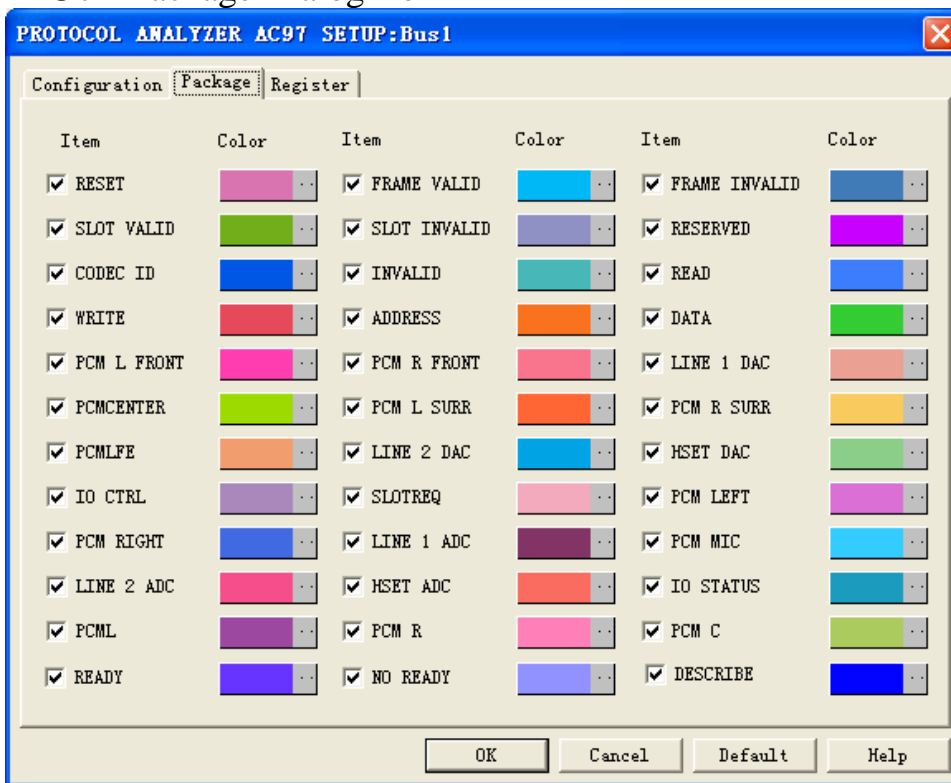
PROTOCOL ANALYZER AC97 SETUP:Bus1

Configuration | Package | Register

| Item | Color | Item | Color | Item | Color |
|---|---|---|---|---|---|
| RESET | .. | FRAME VALID | .. | FRAME INVALID | .. |
| SLOT VALID | .. | SLOT INVALID | .. | RESERVED | .. |
| CODEC ID | .. | INVALID | .. | READ | .. |
| WRITE | .. | ADDRESS | .. | DATA | .. |
| PCM L FRONT | .. | PCM R FRONT | .. | LINE 1 DAC | .. |
| PCMCENTER | .. | PCM L SURR | .. | PCM R SURR | .. |
| PCMLFE | .. | LINE 2 DAC | .. | HSET DAC | .. |
| IO CTRL | .. | SLOTREQ | .. | PCM LEFT | .. |
| PCM RIGHT | .. | LINE 1 ADC | .. | PCM MIC | .. |
| LINE 2 ADC | .. | HSET ADC | .. | IO STATUS | .. |
| PCML | .. | PCM R | .. | PCM C | .. |
| READY | .. | NO READY | .. | DESCRIBE | .. |

OK | Cancel | Default | Help